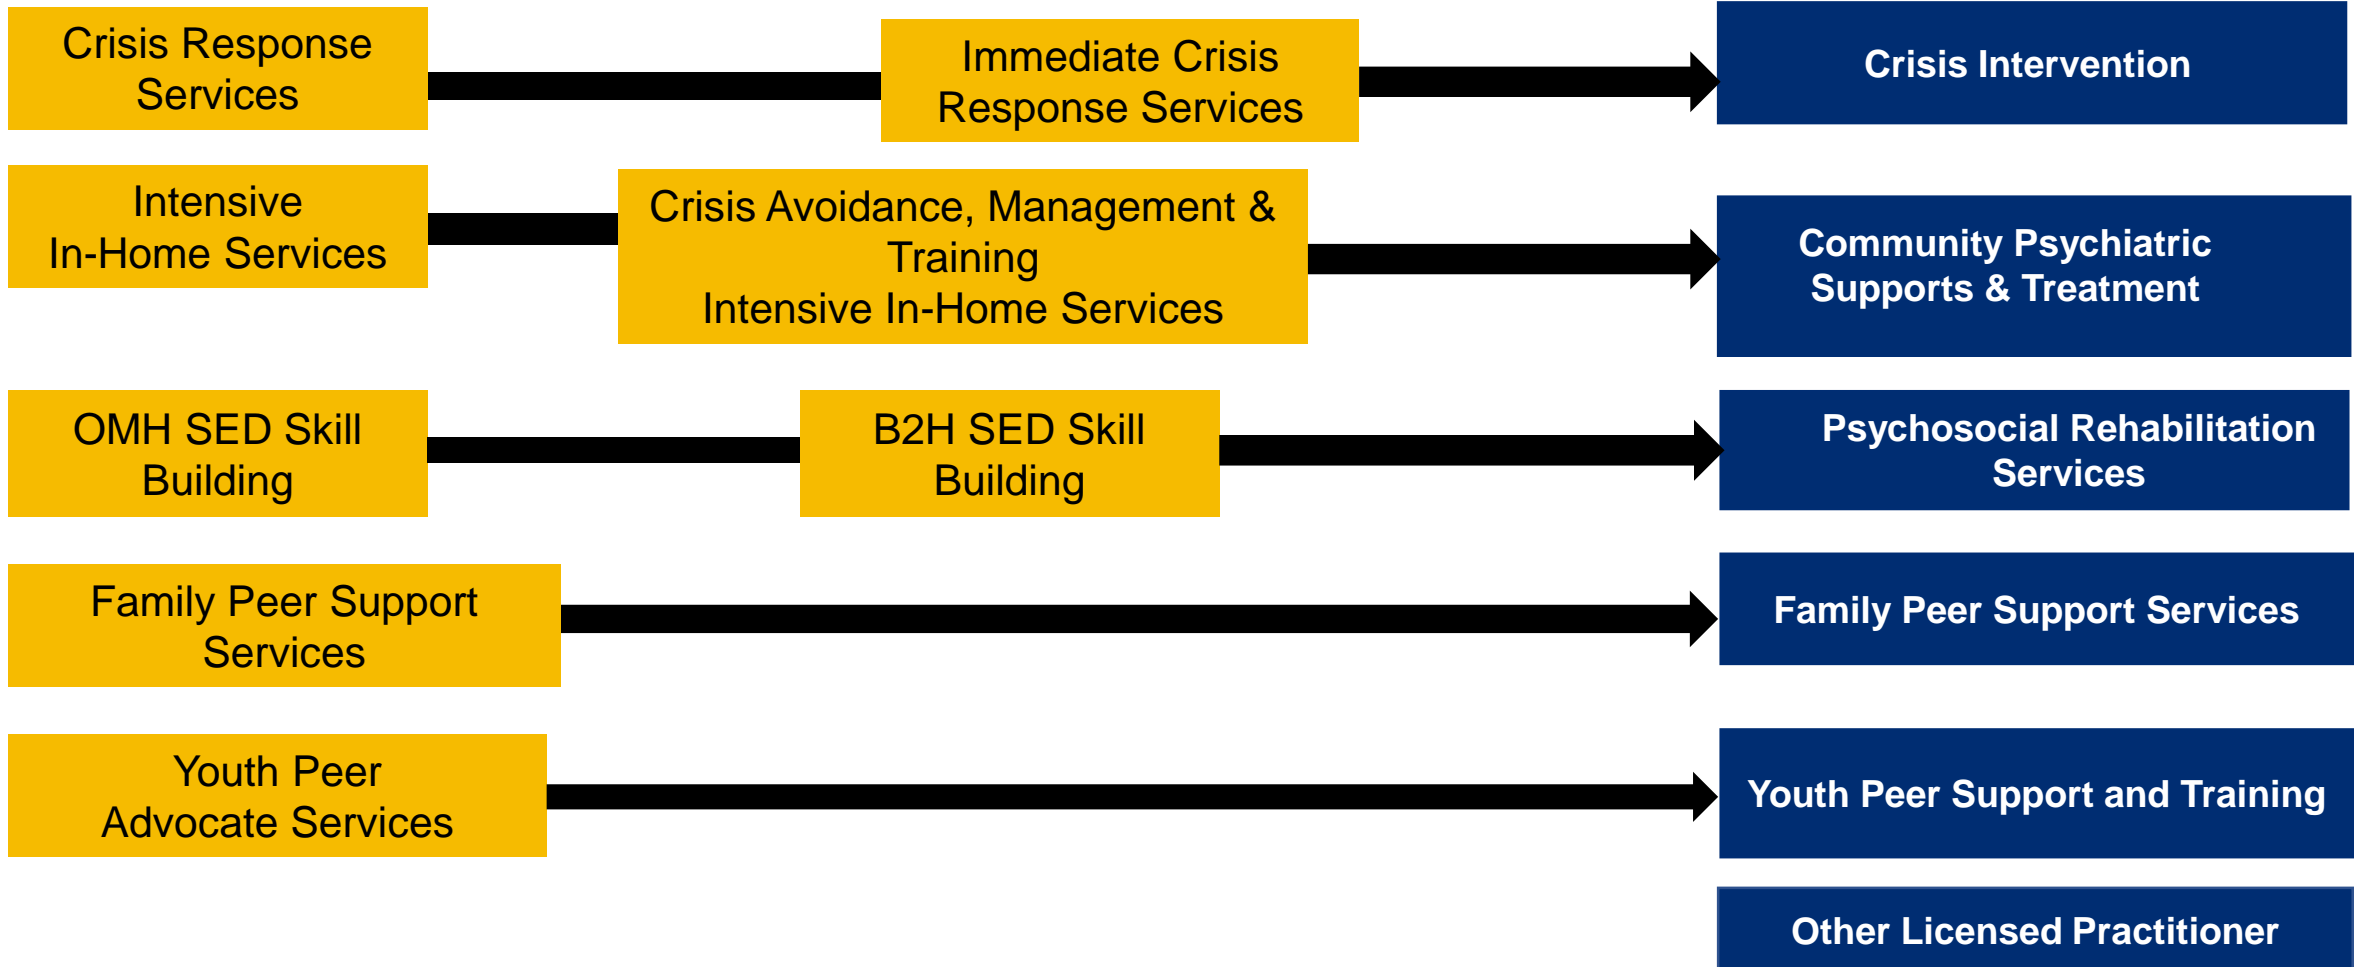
Crisis Response Services

Immediate Crisis Response Services

Crisis Intervention

Intensive In-Home Services

Crisis Avoidance, Management & Training
Intensive In-Home Services

Community Psychiatric Supports & Treatment

OMH SED Skill Building

B2H SED Skill Building

Psychosocial Rehabilitation Services

Family Peer Support Services

Family Peer Support Services

Youth Peer Advocate Services

Youth Peer Support and Training

Other Licensed Practitioner